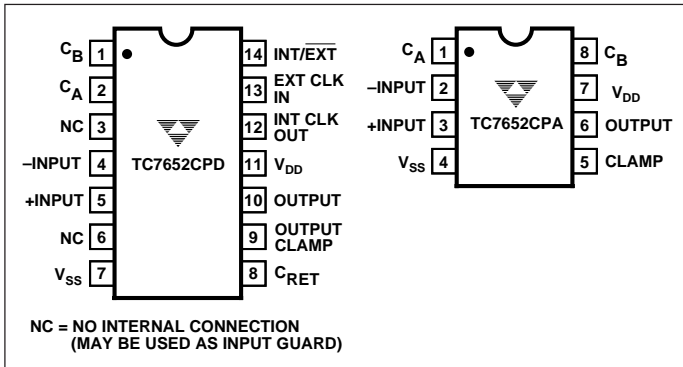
$C_B$ 1
$C_A$ 2
NC 3
–INPUT 4
+INPUT 5
NC 6
$V_{SS}$ 7

TC7652CPD

14 INT/$\overline{EXT}$
13 EXT CLK IN
12 INT CLK OUT
11 $V_{DD}$
10 OUTPUT
9 OUTPUT CLAMP
8 $C_{RET}$

$C_A$ 1
–INPUT 2
+INPUT 3
$V_{SS}$ 4

TC7652CPA

8 $C_B$
7 $V_{DD}$
6 OUTPUT
5 CLAMP

NC = NO INTERNAL CONNECTION
(MAY BE USED AS INPUT GUARD)